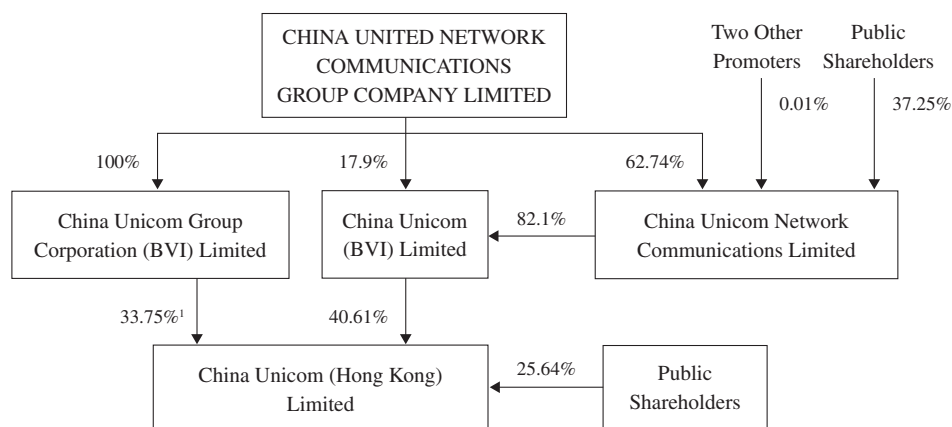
CHINA UNITED NETWORK COMMUNICATIONS GROUP COMPANY LIMITED

Two Other Promoters

Public Shareholders

0.01%

37.25%

100%

17.9%

62.74%

China Unicom Group Corporation (BVI) Limited

China Unicom (BVI) Limited

82.1%

China Unicom Network Communications Limited

33.75%$^1$

40.61%

China Unicom (Hong Kong) Limited

25.64%

Public Shareholders